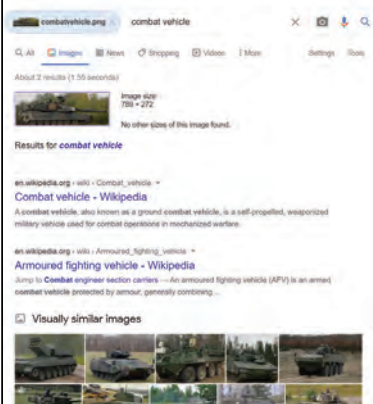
combatvehicle.png combat vehicle

All Images News Shopping Videos More Settings Tools

About 2 results (1.55 seconds)

Image size:
789 × 272

No other sizes of this image found.

Results for combat vehicle

en.wikipedia.org › wiki › Combat_vehicle

Combat vehicle - Wikipedia

A combat vehicle, also known as a ground combat vehicle, is a self-propelled, weaponized military vehicle used for combat operations in mechanized warfare.

en.wikipedia.org › wiki › Armoured_fighting_vehicle

Armoured fighting vehicle - Wikipedia

Jump to Combat engineer section carriers — An armoured fighting vehicle (AFV) is an armed combat vehicle protected by armour, generally combining ...

Visually similar images